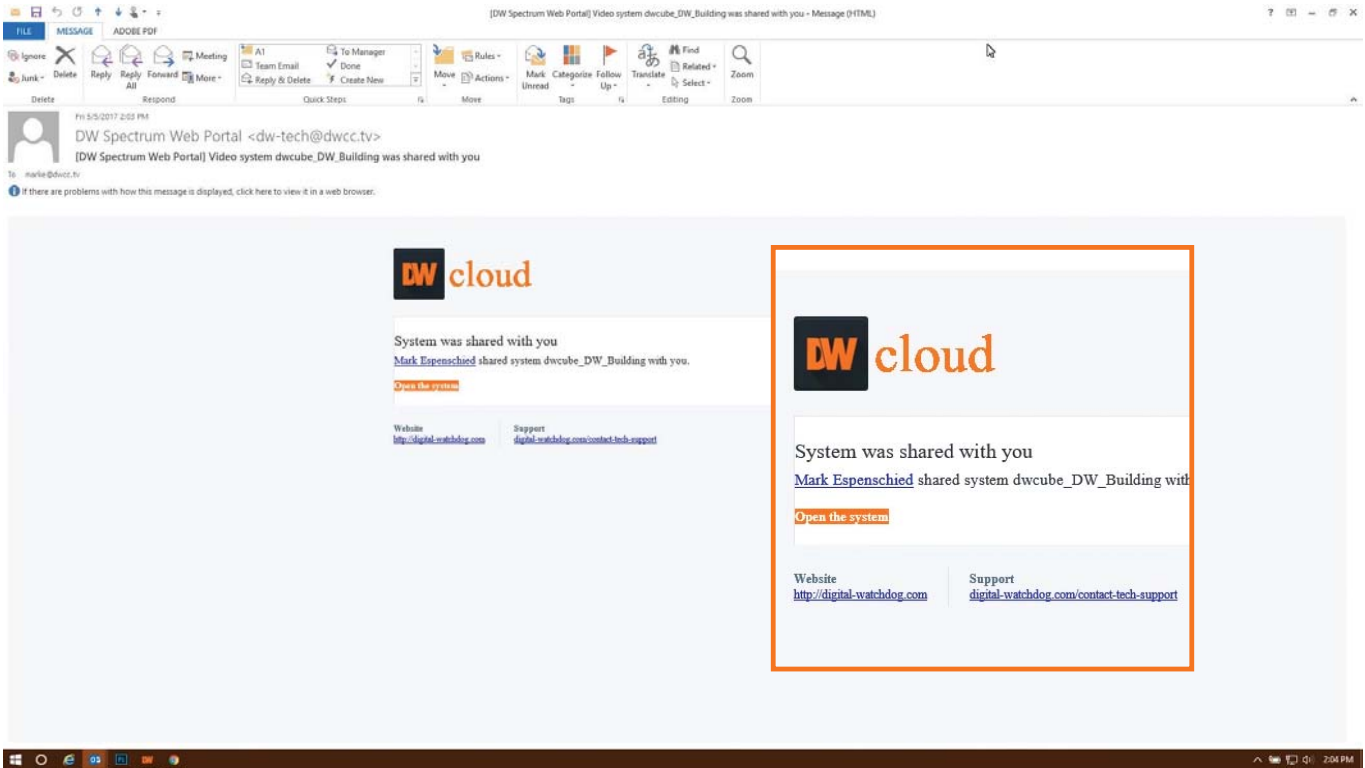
[DW Spectrum Web Portal] Video system dwcube_DW_Building was shared with you - Message (HTML)

? – ×

FILE MESSAGE ADOBE PDF

Ignore Junk Delete Reply Reply All Forward Meeting More

Delete Respond

A1 Team Email Reply & Delete To Manager Done Create New

Quick Steps

Move Rules Actions

Move

Mark Unread Categorize Follow Up

Tags

Translate Find Related Select

Editing

Zoom

Zoom

Fri 5/5/2017 2:03 PM

DW Spectrum Web Portal <dw-tech@dwcc.tv>

[DW Spectrum Web Portal] Video system dwcube_DW_Building was shared with you

To marke@dwcc.tv

If there are problems with how this message is displayed, click here to view it in a web browser.

DW cloud

System was shared with you

Mark Espenschied shared system dwcube_DW_Building with you.

Open the system

Website
http://digital-watchdog.com

Support
digital-watchdog.com/contact-tech-support

DW cloud

System was shared with you

Mark Espenschied shared system dwcube_DW_Building with

Open the system

Website
http://digital-watchdog.com

Support
digital-watchdog.com/contact-tech-support

2:04 PM